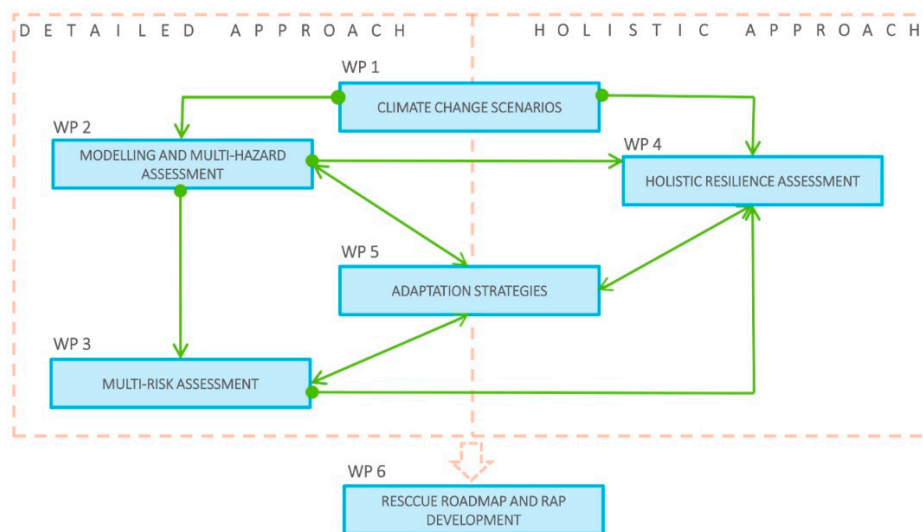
DETAILED APPROACH

HOLISTIC APPROACH

WP 1

CLIMATE CHANGE SCENARIOS

WP 2

MODELLING AND MULTI-HAZARD ASSESSMENT

WP 4

HOLISTIC RESILIENCE ASSESSMENT

WP 5

ADAPTATION STRATEGIES

WP 3

MULTI-RISK ASSESSMENT

WP 6

RESCCUE ROADMAP AND RAP DEVELOPMENT